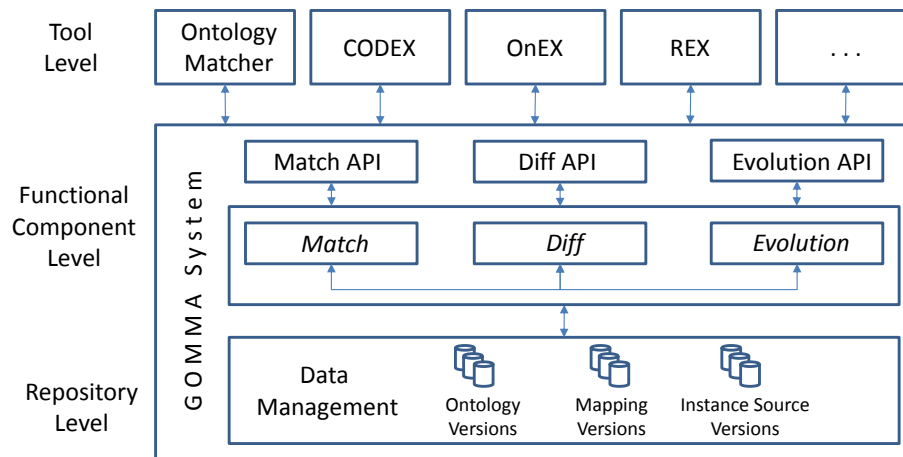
Tool Level

Ontology Matcher

CODEX

OnEX

REX

. . .

Functional Component Level

GOMMA System

Match API

Diff API

Evolution API

*Match*

*Diff*

*Evolution*

Repository Level

Data Management

Ontology Versions

Mapping Versions

Instance Source Versions